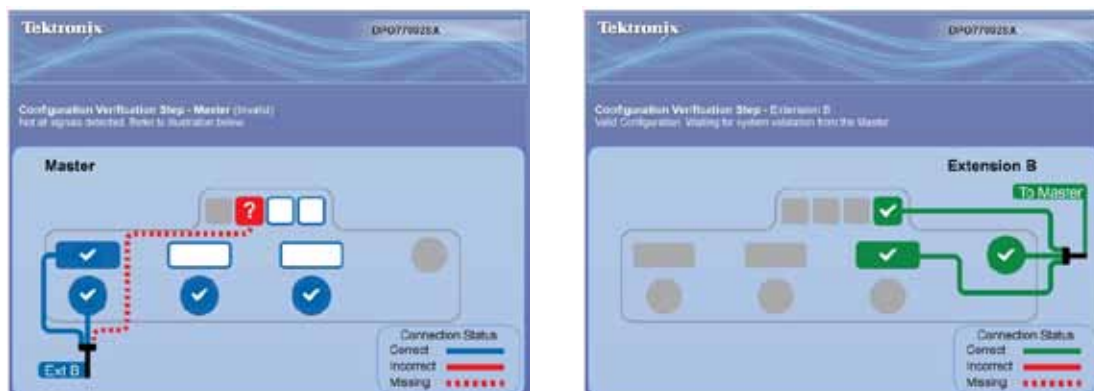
Tektronix

DPO77002SX

Configuration Verification Step - Master (Invalid)
Not all signals detected. Refer to illustration below.

Master

?

Ext B

Connection Status
Correct
Incorrect
Missing

Tektronix

DPO77002SX

Configuration Verification Step - Extension B
Valid Configuration. Waiting for system validation from the Master.

Extension B

To Master

Connection Status
Correct
Incorrect
Missing